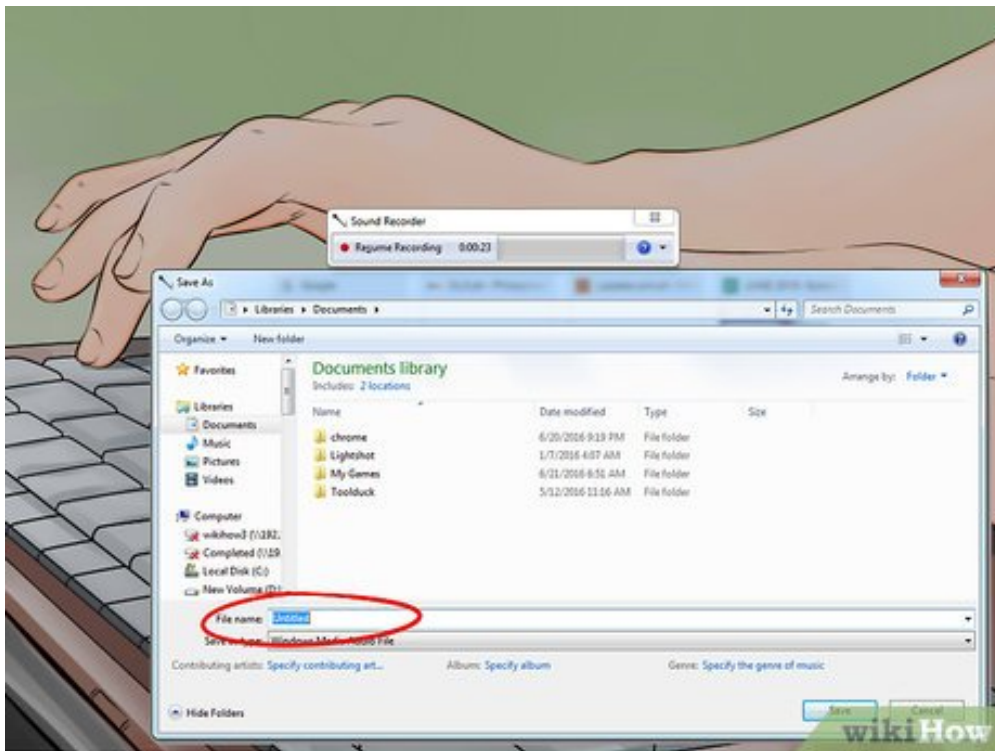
Sound Recorder

Resume Recording 0:00:23

Save As

Libraries ▸ Documents ▸

Search Documents

Organize ▾ New folder

Favorites

Libraries

Documents

Music

Pictures

Videos

Computer

wikihow3 (\\192.

Completed (\\19

Local Disk (C:)

New Volume (D:)

Documents library

Includes: 2 locations

Arrange by: Folder ▾

| Name | Date modified | Type | Size |
|---|---|---|---|
| chrome | 6/20/2016 9:19 PM | File folder | |
| Lightshot | 1/7/2016 4:07 AM | File folder | |
| My Games | 6/21/2016 6:51 AM | File folder | |
| Toolduck | 5/12/2016 11:16 AM | File folder | |

File name: Untitled

Save as type: Windows Media Audio File

Contributing artists: Specify contributing art...

Album: Specify album

Genre: Specify the genre of music

Hide Folders

Save

Cancel

wikiHow